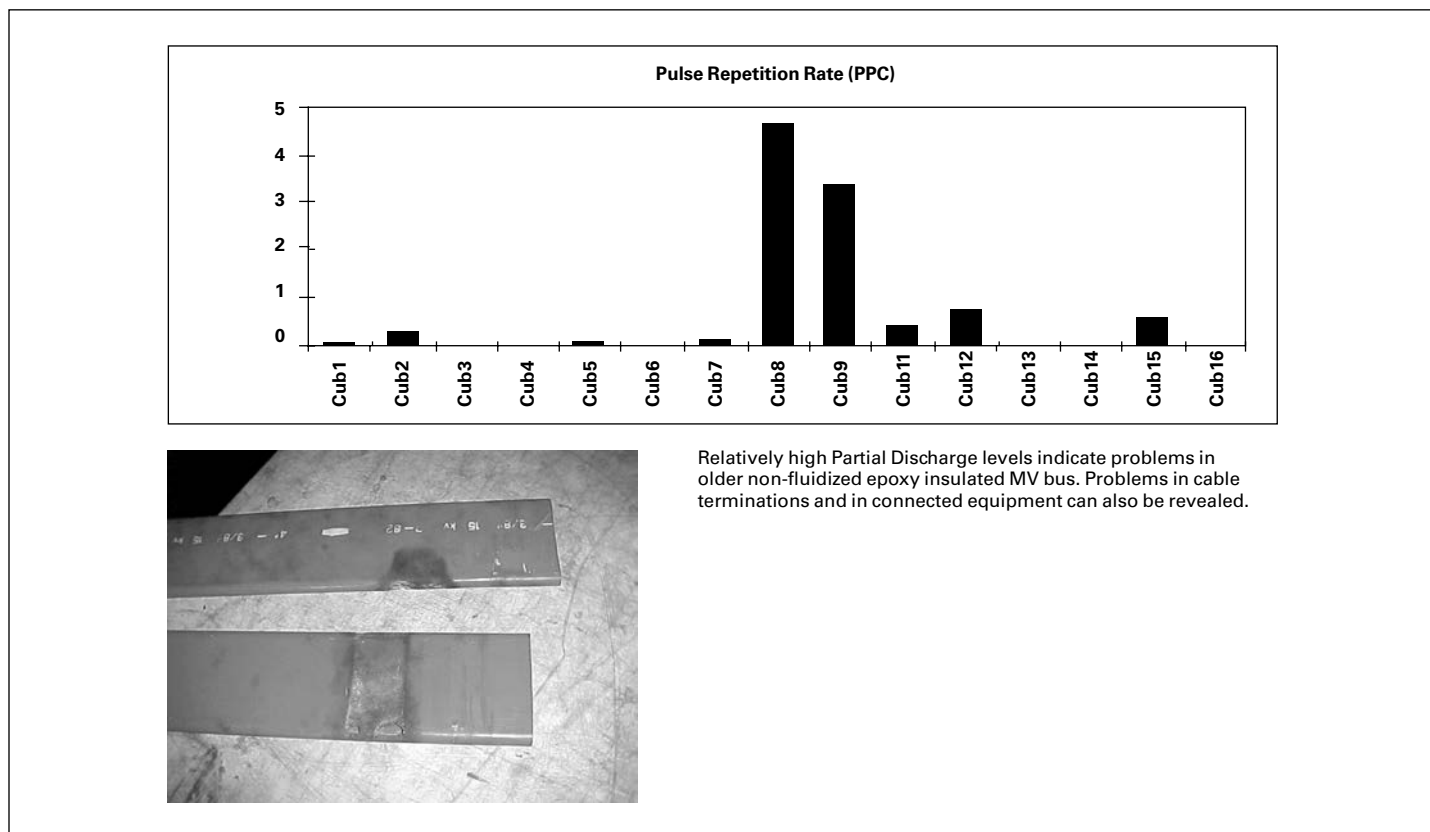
Pulse Repetition Rate (PPC)

5
4
3
2
1
0

Cub1 Cub2 Cub3 Cub4 Cub5 Cub6 Cub7 Cub8 Cub9 Cub11 Cub12 Cub13 Cub14 Cub15 Cub16

3/8" 15 kV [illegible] 4" — 3/8" 15 kV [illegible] 3/8"

Relatively high Partial Discharge levels indicate problems in older non-fluidized epoxy insulated MV bus. Problems in cable terminations and in connected equipment can also be revealed.